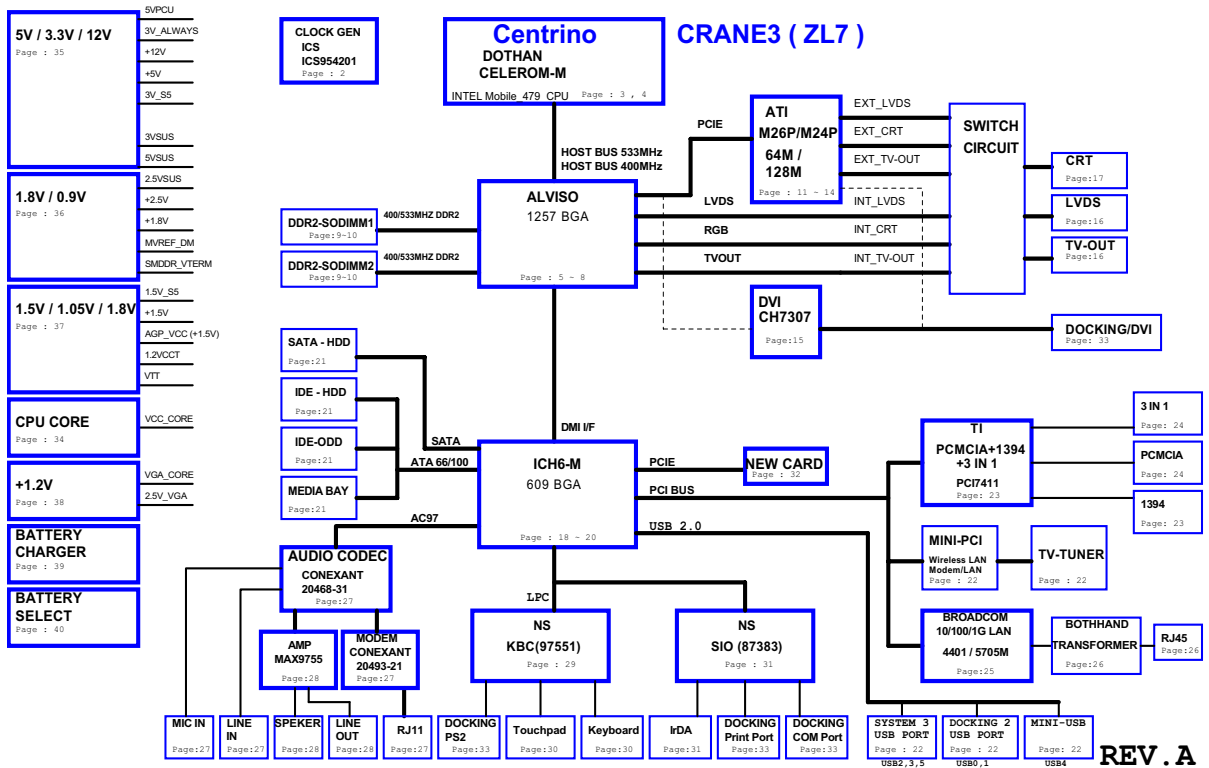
5V / 3.3V / 12V
Page : 35
5VPCU
3V_ALWAYS
+12V
+5V
3V_S5
3VSUS
5VSUS

1.8V / 0.9V
Page : 36
2.5VSUS
+2.5V
+1.8V
MVREF_DM
SMDDR_VTERM

1.5V / 1.05V / 1.8V
Page : 37
1.5V_S5
+1.5V
AGP_VCC (+1.5V)
1.2VCCT
VTT

CPU CORE
Page : 34
VCC_CORE

+1.2V
Page : 38
VGA_CORE
2.5V_VGA

BATTERY CHARGER
Page : 39

BATTERY SELECT
Page : 40

CLOCK GEN
ICS
ICS954201
Page : 2

Centrino
DOTHAN
CELEROM-M
INTEL Mobile_479 CPU Page : 3 , 4

CRANE3 ( ZL7 )

HOST BUS 533MHz
HOST BUS 400MHz

PCIE

ATI
M26P/M24P
64M /
128M
Page : 11 ~ 14

EXT_LVDS
EXT_CRT
EXT_TV-OUT
INT_LVDS
INT_CRT
INT_TV-OUT

SWITCH
CIRCUIT

CRT
Page:17
LVDS
Page:16
TV-OUT
Page:16

DDR2-SODIMM1
Page:9~10
400/533MHZ DDR2
DDR2-SODIMM2
Page:9~10
400/533MHZ DDR2

ALVISO
1257 BGA
Page : 5 ~ 8

LVDS
RGB
TVOUT

DVI
CH7307
Page:15

DOCKING/DVI
Page: 33

SATA - HDD
Page:21
IDE - HDD
Page:21
IDE-ODD
Page:21
MEDIA BAY
Page:21

SATA
ATA 66/100
DMI I/F

ICH6-M
609 BGA
Page : 18 ~ 20

PCIE
NEW CARD
Page : 32
PCI BUS
USB 2.0

TI
PCMCIA+1394
+3 IN 1
PCI7411
Page: 23

3 IN 1
Page: 24
PCMCIA
Page: 24
1394
Page: 23

MINI-PCI
Wireless LAN
Modem/LAN
Page : 22

TV-TUNER
Page : 22

BROADCOM
10/100/1G LAN
4401 / 5705M
Page:25

BOTHHAND
TRANSFORMER
Page:26

RJ45
Page:26

AC97

AUDIO CODEC
CONEXANT
20468-31
Page:27

AMP
MAX9755
Page:28

MODEM
CONEXANT
20493-21
Page:27

LPC

NS
KBC(97551)
Page : 29

NS
SIO (87383)
Page : 31

MIC IN
Page:27
LINE IN
Page:27
SPEKER
Page:28
LINE OUT
Page:28
RJ11
Page:27
DOCKING PS2
Page:33
Touchpad
Page:30
Keyboard
Page:30
IrDA
Page:31
DOCKING Print Port
Page:33
DOCKING COM Port
Page:33

SYSTEM 3 USB PORT
Page : 22
USB2,3,5
DOCKING 2 USB PORT
Page : 22
USB0,1
MINI-USB
Page: 22
USB4

REV.A